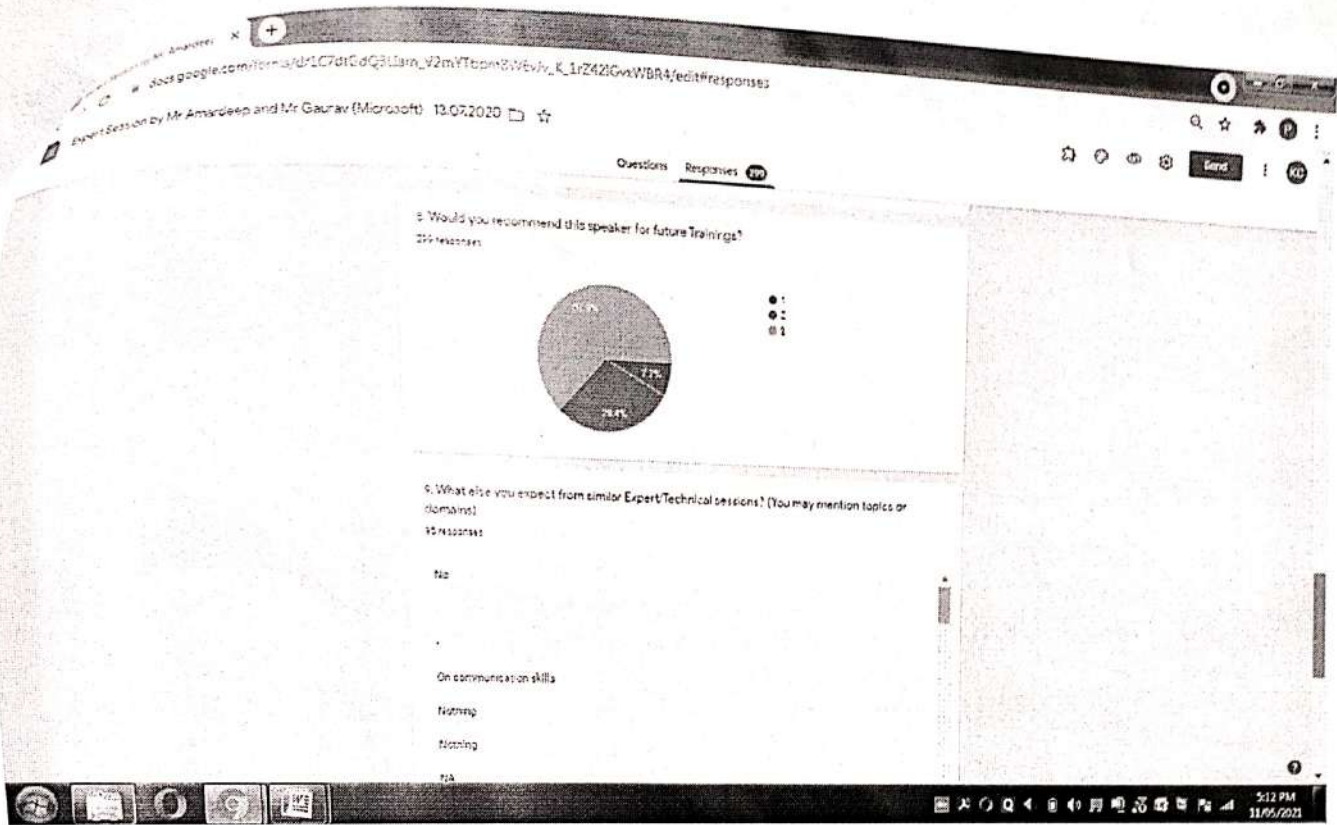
docs.google.com/forms/d/1C7dtCdQ3Ularn_V2mYTbpm8V6vJv_K_1rZ4ZlGvsWBR4/edit#responses

Expert Session by Mr Amardeep and Mr Gaurav (Microsoft) 13.07.2020

Questions Responses 299

Send

8. Would you recommend this speaker for future Trainings?
299 responses

1
2
3

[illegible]
7.7%
29.4%

9. What else you expect from similar Expert/Technical sessions? (You may mention topics or domains)
95 responses

No

.

On communication skills

Nothing

Nothing

NA

5:12 PM
11/05/2021